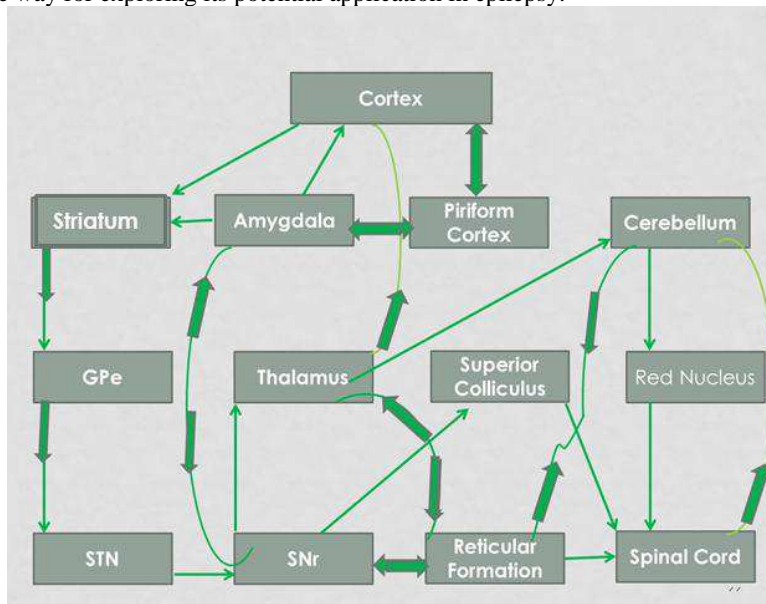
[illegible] way for exploring its potential application in epilepsy.

Cortex

Striatum

Amygdala

Piriform Cortex

Cerebellum

GPe

Thalamus

Superior Colliculus

Red Nucleus

STN

SNr

Reticular Formation

Spinal Cord